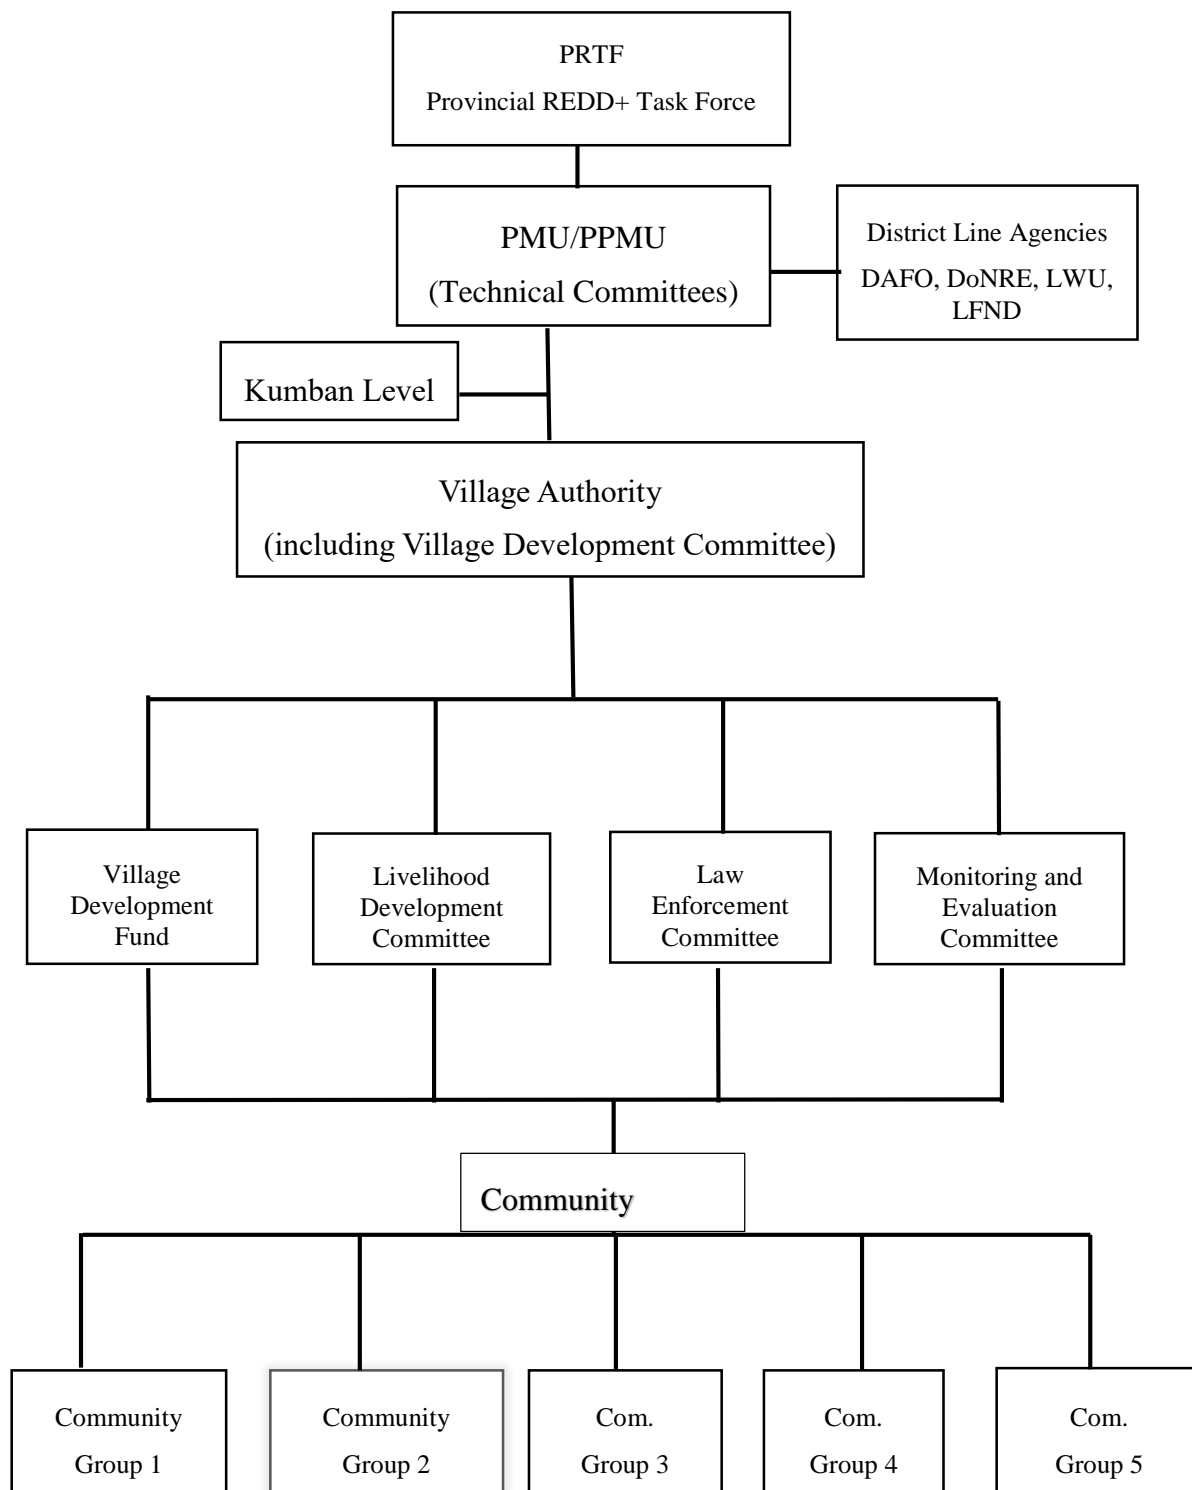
PRTF
Provincial REDD+ Task Force

PMU/PPMU
(Technical Committees)

District Line Agencies
DAFO, DoNRE, LWU, LFND

Kumban Level

Village Authority
(including Village Development Committee)

Village Development Fund

Livelihood Development Committee

Law Enforcement Committee

Monitoring and Evaluation Committee

Community

Community Group 1

Community Group 2

Com. Group 3

Com. Group 4

Com. Group 5